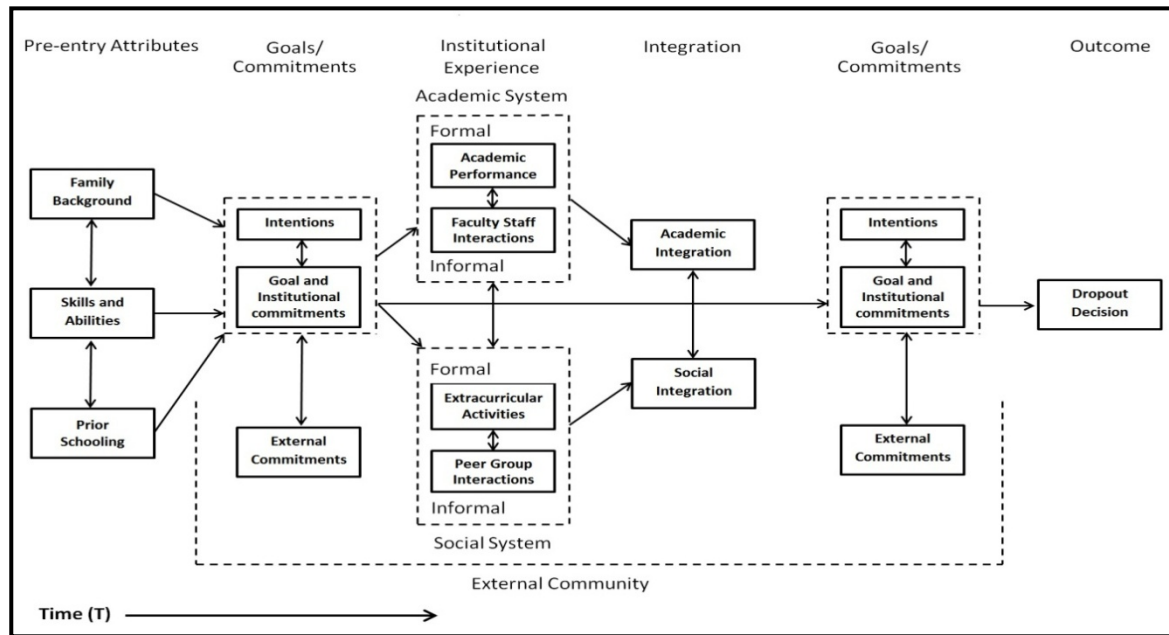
Pre-entry Attributes

Goals/ Commitments

Institutional Experience

Integration

Goals/ Commitments

Outcome

Academic System

Formal

Academic Performance

Faculty Staff Interactions

Informal

Family Background

Skills and Abilities

Prior Schooling

Intentions

Goal and Institutional commitments

External Commitments

Academic Integration

Social Integration

Formal

Extracurricular Activities

Peer Group Interactions

Informal

Social System

Intentions

Goal and Institutional commitments

External Commitments

Dropout Decision

External Community

Time (T)